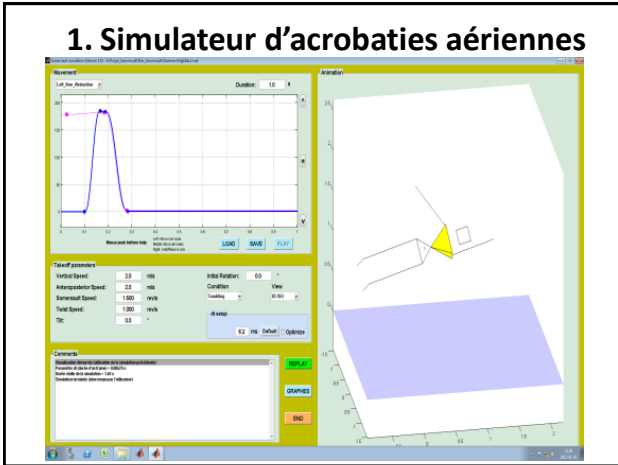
1. Simulateur d’acrobaties aériennes

Movement

Left_Arm_Abduction

Duration 1.0

LOAD SAVE PLAY

Takeoff parameters

Vertical Speed: 2.0 m/s

Anteroposterior Speed: 2.0 m/s

Somersault Speed: 1.000 rev/s

Twist Speed: 1.000 rev/s

Tilt: 0.0 °

Initial Rotation: 0.0 °

Condition

Tumbling

View

3D ISO

dt setup

0.2 ms Default Optimize

Comments

REPLAY

GRAPHICS

END

Animation